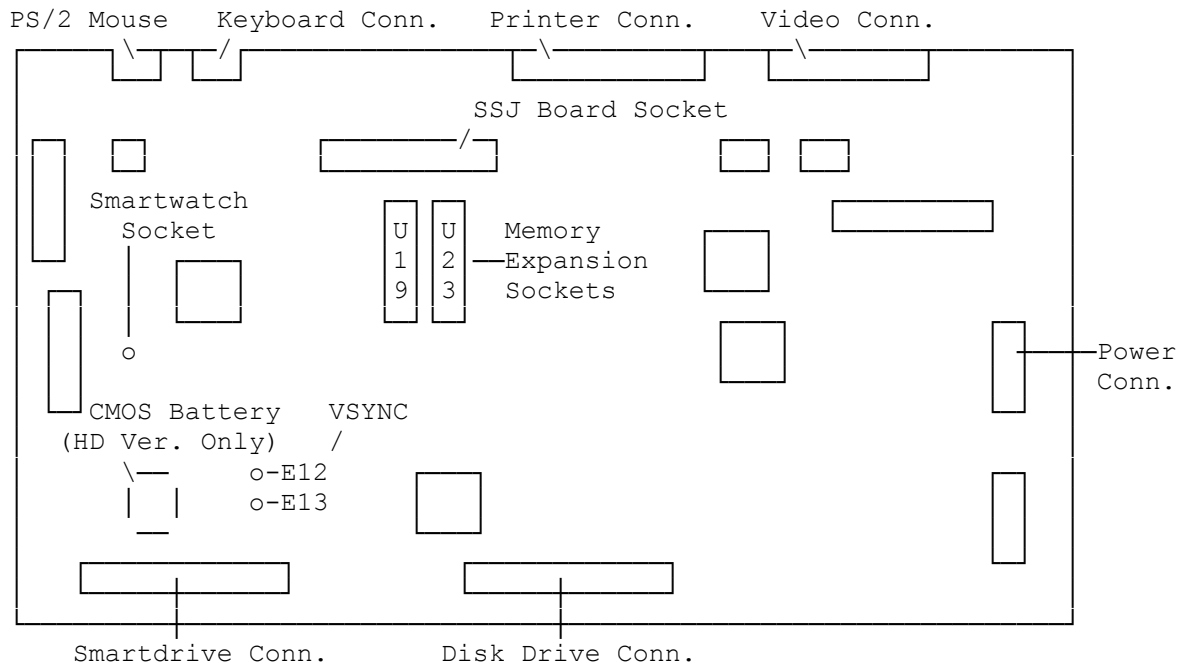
PS/2 Mouse Keyboard Conn. Printer Conn. Video Conn.

SSJ Board Socket

Smartwatch Socket

U 1 9

U 2 3

Memory Expansion Sockets

Power Conn.

CMOS Battery (HD Ver. Only)

VSYNC

o-E12
o-E13

Smartdrive Conn.

Disk Drive Conn.